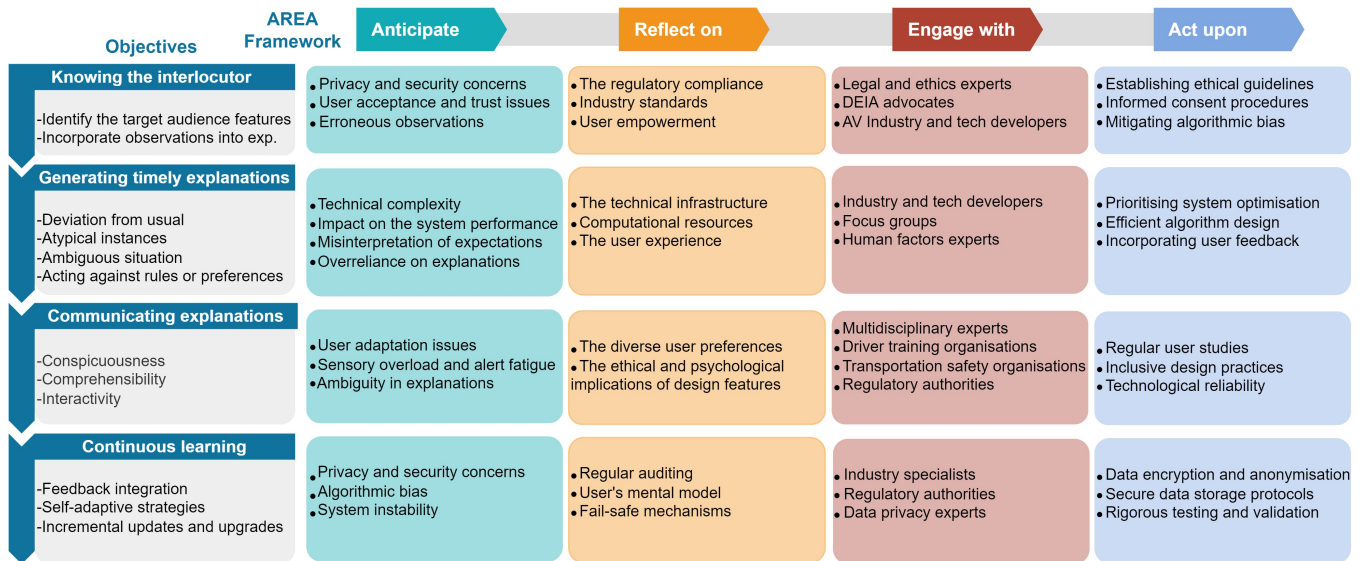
Objectives

AREA Framework

| | Anticipate | Reflect on | Engage with | Act upon |
|---|---|---|---|---|
| **Knowing the interlocutor** -Identify the target audience features -Incorporate observations into exp. | • Privacy and security concerns • User acceptance and trust issues • Erroneous observations | • The regulatory compliance • Industry standards • User empowerment | • Legal and ethics experts • DEIA advocates • AV Industry and tech developers | • Establishing ethical guidelines • Informed consent procedures • Mitigating algorithmic bias |
| **Generating timely explanations** -Deviation from usual -Atypical instances -Ambiguous situation -Acting against rules or preferences | • Technical complexity • Impact on the system performance • Misinterpretation of expectations • Overreliance on explanations | • The technical infrastructure • Computational resources • The user experience | • Industry and tech developers • Focus groups • Human factors experts | • Prioritising system optimisation • Efficient algorithm design • Incorporating user feedback |
| **Communicating explanations** -Conspicuousness -Comprehensibility -Interactivity | • User adaptation issues • Sensory overload and alert fatigue • Ambiguity in explanations | • The diverse user preferences • The ethical and psychological implications of design features | • Multidisciplinary experts • Driver training organisations • Transportation safety organisations • Regulatory authorities | • Regular user studies • Inclusive design practices • Technological reliability |
| **Continuous learning** -Feedback integration -Self-adaptive strategies -Incremental updates and upgrades | • Privacy and security concerns • Algorithmic bias • System instability | • Regular auditing • User's mental model • Fail-safe mechanisms | • Industry specialists • Regulatory authorities • Data privacy experts | • Data encryption and anonymisation • Secure data storage protocols • Rigorous testing and validation |